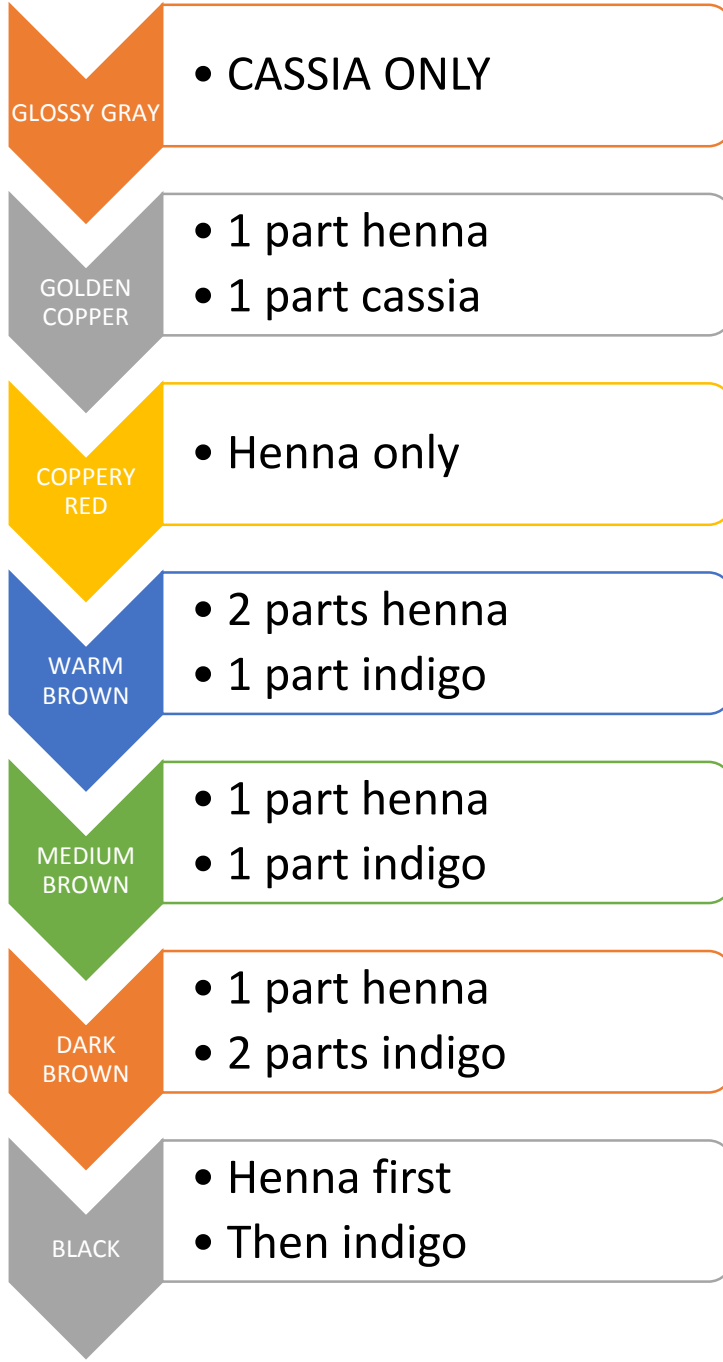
GLOSSY GRAY

• CASSIA ONLY

GOLDEN COPPER

• 1 part henna
• 1 part cassia

COPPERY RED

• Henna only

WARM BROWN

• 2 parts henna
• 1 part indigo

MEDIUM BROWN

• 1 part henna
• 1 part indigo

DARK BROWN

• 1 part henna
• 2 parts indigo

BLACK

• Henna first
• Then indigo